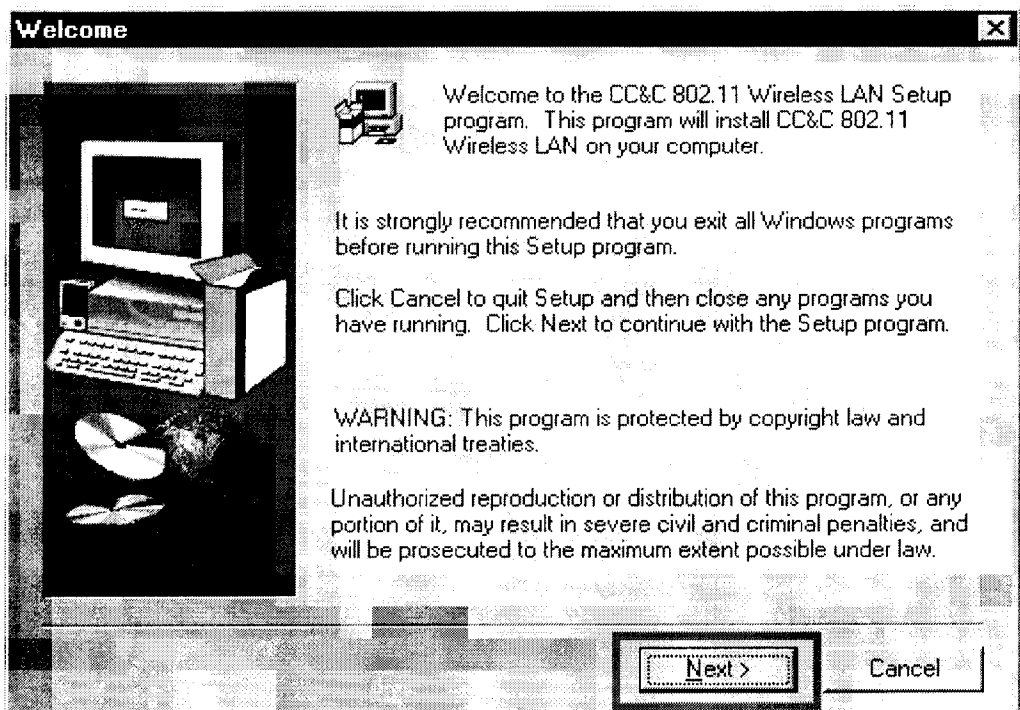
Welcome

Welcome to the CC&C 802.11 Wireless LAN Setup program. This program will install CC&C 802.11 Wireless LAN on your computer.

It is strongly recommended that you exit all Windows programs before running this Setup program.

Click Cancel to quit Setup and then close any programs you have running. Click Next to continue with the Setup program.

WARNING: This program is protected by copyright law and international treaties.

Unauthorized reproduction or distribution of this program, or any portion of it, may result in severe civil and criminal penalties, and will be prosecuted to the maximum extent possible under law.

Next >

Cancel